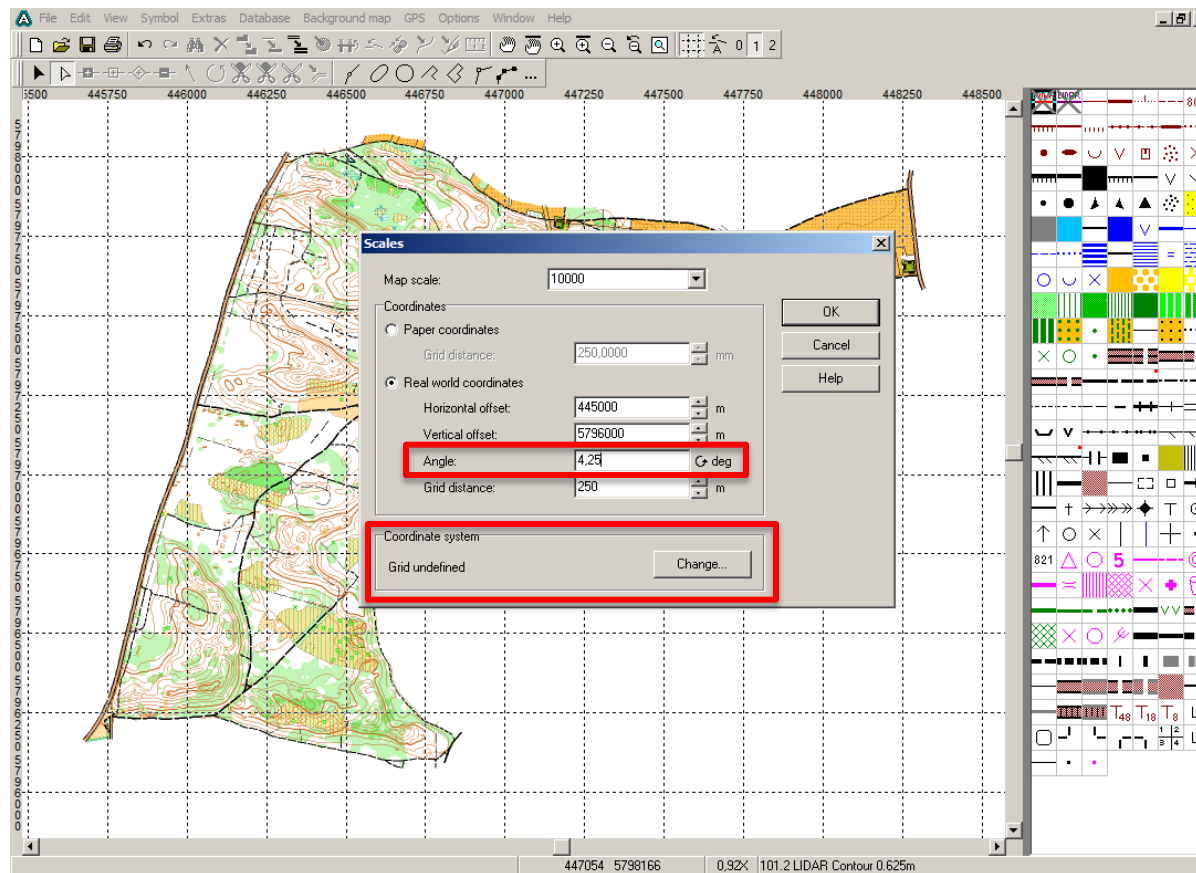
File Edit View Symbol Extras Database Background map GPS Options Window Help

0 1 2

5500 445750 446000 446250 446500 446750 447000 447250 447500 447750 448000 448250 448500

Scales

Map scale: 10000

Coordinates

Paper coordinates

Grid distance: 250,0000 mm

Real world coordinates

Horizontal offset: 445000 m

Vertical offset: 5796000 m

Angle: 4,25 deg

Grid distance: 250 m

Coordinate system

Grid undefined

Change...

OK

Cancel

Help

821 5 T48 T18 T8

447054 5798166 0,92X 101.2 LIDAR Contour 0.625m